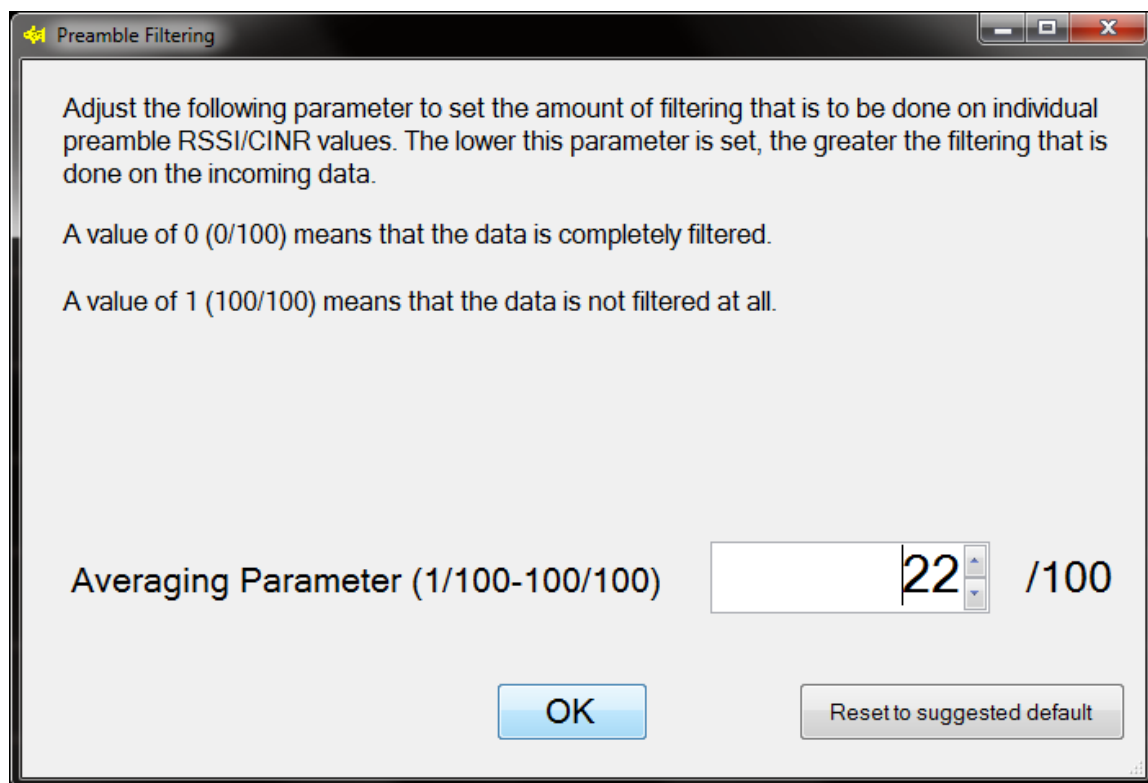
Preamble Filtering

Adjust the following parameter to set the amount of filtering that is to be done on individual preamble RSSI/CINR values. The lower this parameter is set, the greater the filtering that is done on the incoming data.

A value of 0 (0/100) means that the data is completely filtered.

A value of 1 (100/100) means that the data is not filtered at all.

Averaging Parameter (1/100-100/100)

22

/100

OK

Reset to suggested default